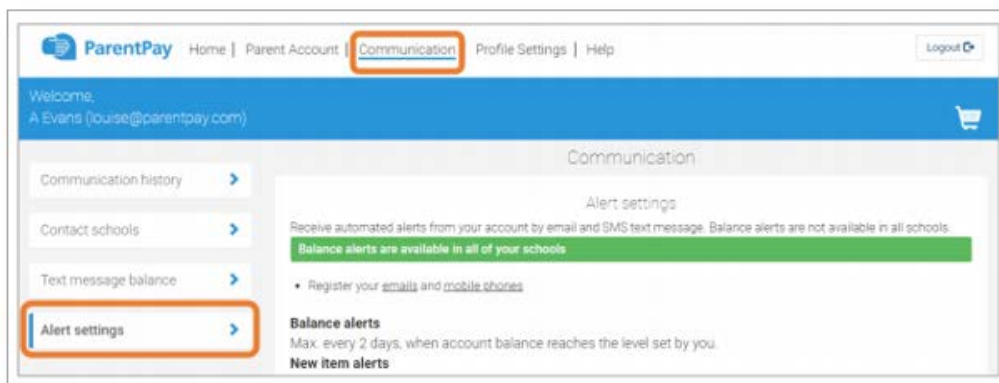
ParentPay Home | Parent Account | Communication Profile Settings | Help

Logout

Welcome,
A Evans (louise@parentpay.com)

Communication history

Contact schools

Text message balance

Alert settings

Communication

Alert settings

Receive automated alerts from your account by email and SMS text message. Balance alerts are not available in all schools.

Balance alerts are available in all of your schools

• Register your emails and mobile phones

Balance alerts
Max. every 2 days, when account balance reaches the level set by you.

New item alerts